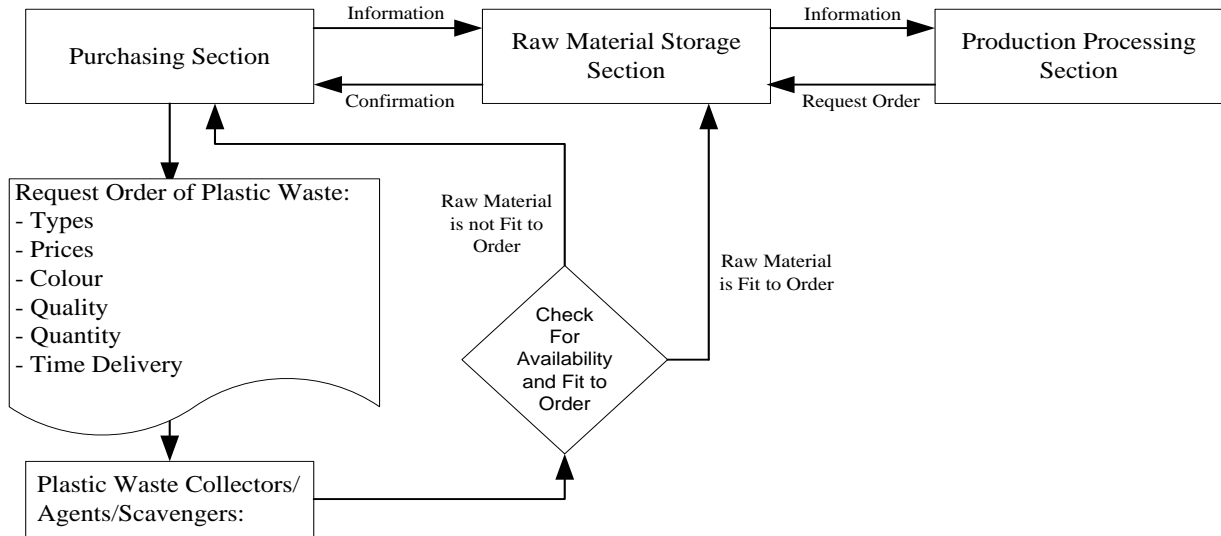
Purchasing Section

Information

Confirmation

Raw Material Storage Section

Information

Request Order

Production Processing Section

Request Order of Plastic Waste:
- Types
- Prices
- Colour
- Quality
- Quantity
- Time Delivery

Raw Material is not Fit to Order

Raw Material is Fit to Order

Check For Availability and Fit to Order

Plastic Waste Collectors/ Agents/Scavengers: